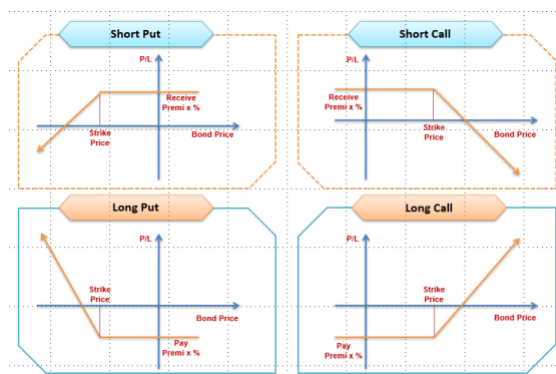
Short Put

P/L

Receive Premi x %

Strike Price

Bond Price

Short Call

P/L

Receive Premi x %

Strike Price

Bond Price

Long Put

P/L

Strike Price

Bond Price

Pay Premi x %

Long Call

P/L

Strike Price

Bond Price

Pay Premi x %